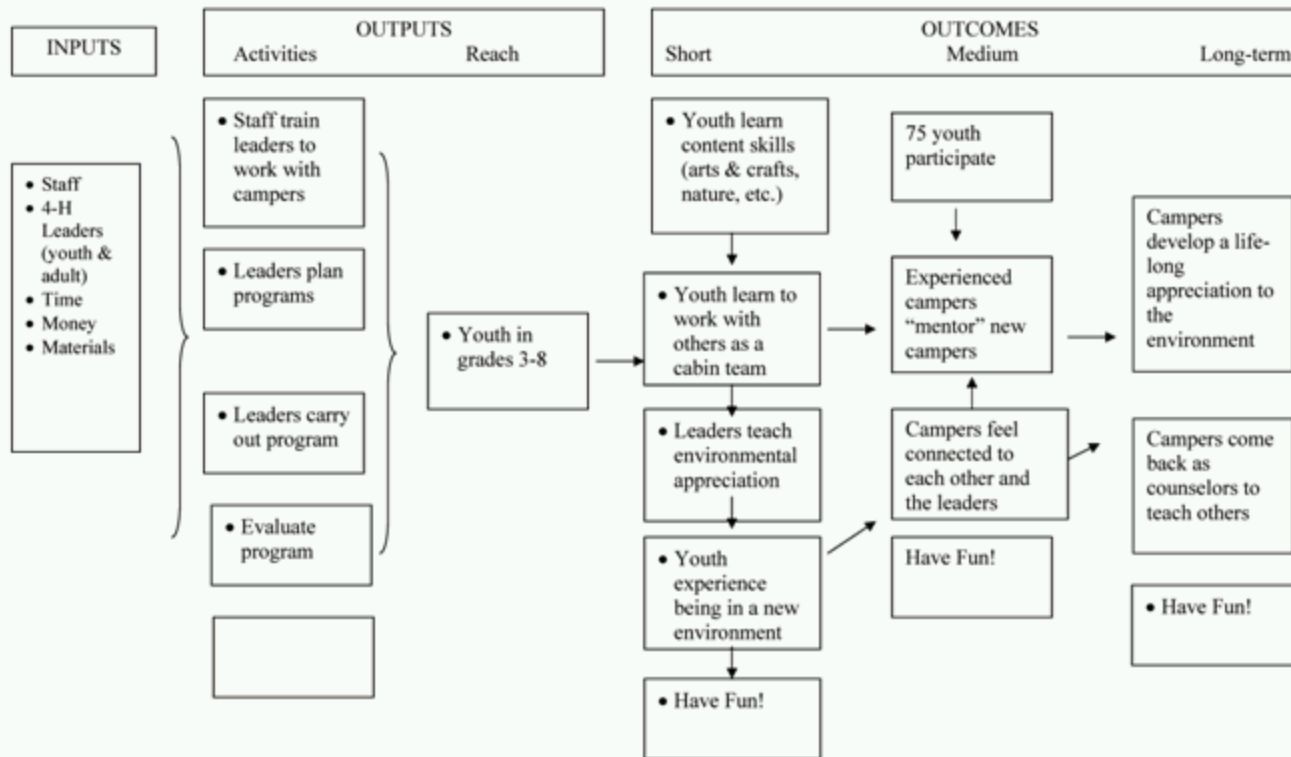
INPUTS

OUTPUTS
Activities Reach

OUTCOMES
Short Medium Long-term

• Staff
• 4-H Leaders (youth & adult)
• Time
• Money
• Materials

• Staff train leaders to work with campers

• Leaders plan programs

• Leaders carry out program

• Evaluate program

• Youth in grades 3-8

• Youth learn content skills (arts & crafts, nature, etc.)

• Youth learn to work with others as a cabin team

• Leaders teach environmental appreciation

• Youth experience being in a new environment

• Have Fun!

75 youth participate

Experienced campers "mentor" new campers

Campers feel connected to each other and the leaders

Have Fun!

Campers develop a life-long appreciation to the environment

Campers come back as counselors to teach others

• Have Fun!